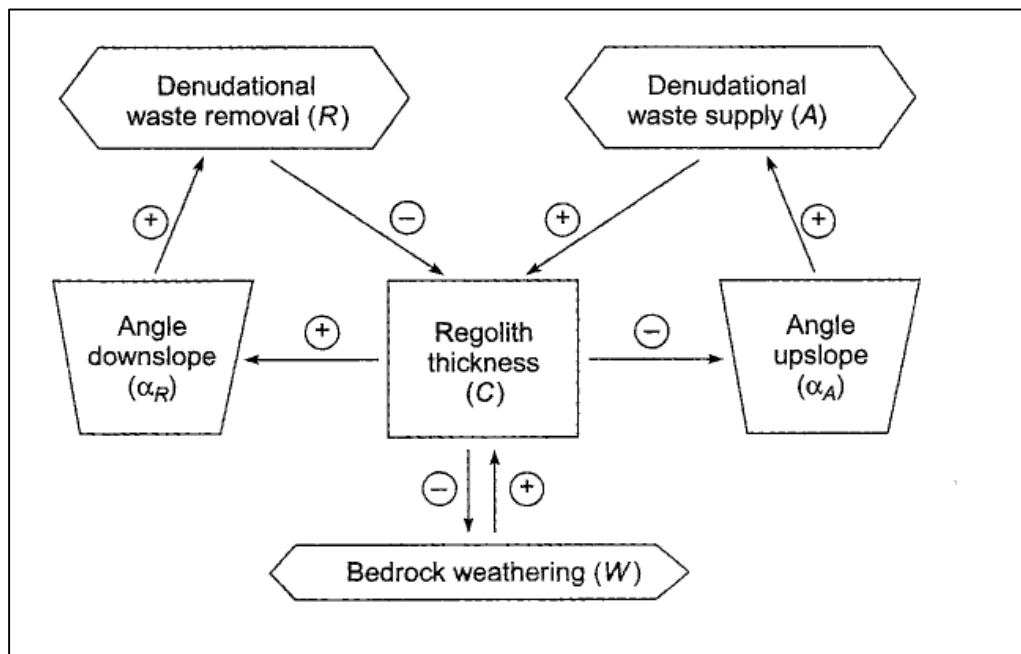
Denudational waste removal ($R$)

Denudational waste supply ($A$)

$+$

$-$

$+$

$+$

Angle downslope ($\alpha_R$)

$+$

Regolith thickness ($C$)

$-$

Angle upslope ($\alpha_A$)

$-$

$+$

Bedrock weathering ($W$)